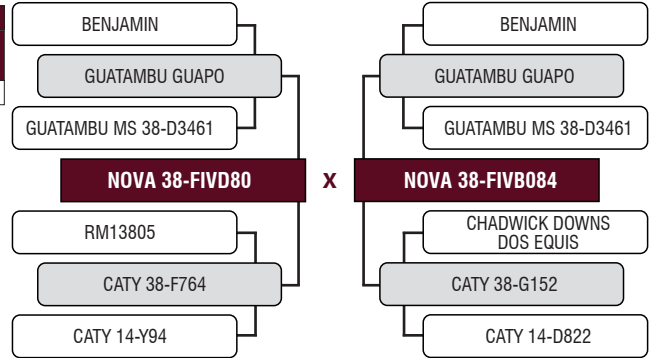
BENJAMIN

GUATAMBU GUAPO

GUATAMBU MS 38-D3461

NOVA 38-FIVD80

RM13805

CATY 38-F764

CATY 14-Y94

X

BENJAMIN

GUATAMBU GUAPO

GUATAMBU MS 38-D3461

NOVA 38-FIVB084

CHADWICK DOWNS DOS EQUIS

CATY 38-G152

CATY 14-D822